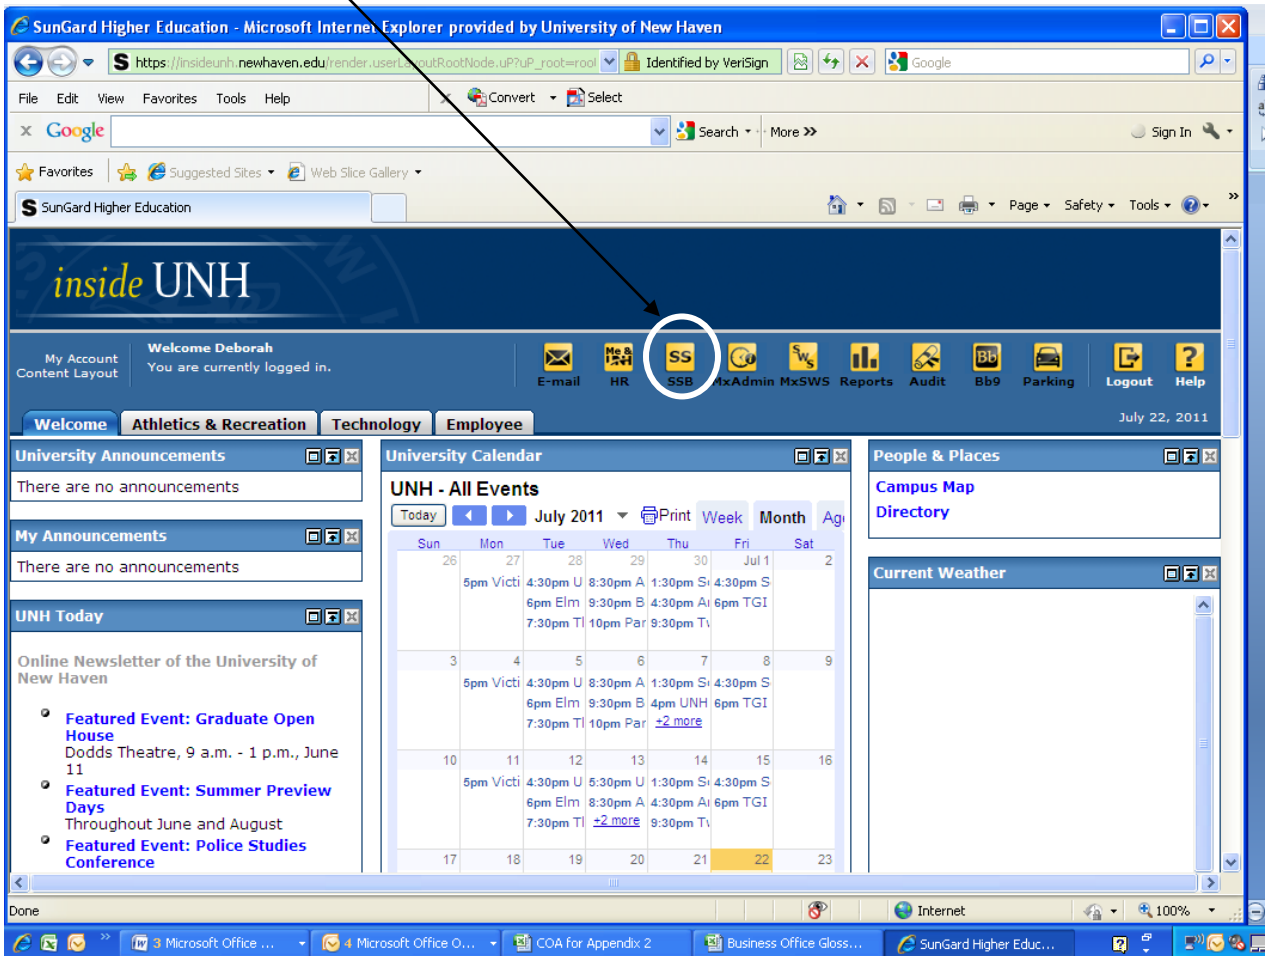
SunGard Higher Education - Microsoft Internet Explorer provided by University of New Haven

https://insideunh.newhaven.edu/render.userLayoutRootNode.uP?uP_root=root Identified by VeriSign Google

File Edit View Favorites Tools Help Convert Select

Google Search More Sign In

Favorites Suggested Sites Web Slice Gallery

SunGard Higher Education Page Safety Tools

inside UNH

My Account Content Layout

Welcome Deborah
You are currently logged in.

E-mail HR SSB MxAdmin MxSWS Reports Audit Bb9 Parking Logout Help

Welcome Athletics & Recreation Technology Employee

July 22, 2011

University Announcements
There are no announcements

My Announcements
There are no announcements

UNH Today
Online Newsletter of the University of New Haven

Featured Event: Graduate Open House
Dodds Theatre, 9 a.m. - 1 p.m., June 11

Featured Event: Summer Preview Days
Throughout June and August

Featured Event: Police Studies Conference

University Calendar
UNH - All Events
Today July 2011 Print Week Month Ag

| Sun | Mon | Tue | Wed | Thu | Fri | Sat |
|---|---|---|---|---|---|---|
| 26 | 27<br>5pm Victi | 28<br>4:30pm U<br>6pm Elm<br>7:30pm Tl | 29<br>8:30pm A<br>9:30pm B<br>10pm Par | 30<br>1:30pm S<br>4:30pm A<br>9:30pm T | Jul 1<br>4:30pm S<br>6pm TGI | 2 |
| 3 | 4<br>5pm Victi | 5<br>4:30pm U<br>6pm Elm<br>7:30pm Tl | 6<br>8:30pm A<br>9:30pm B<br>10pm Par | 7<br>1:30pm S<br>4pm UNH<br>+2 more | 8<br>4:30pm S<br>6pm TGI | 9 |
| 10 | 11<br>5pm Victi | 12<br>4:30pm U<br>6pm Elm<br>7:30pm Tl | 13<br>5:30pm U<br>8:30pm A<br>+2 more | 14<br>1:30pm S<br>4:30pm A<br>9:30pm T | 15<br>4:30pm S<br>6pm TGI | 16 |
| 17 | 18 | 19 | 20 | 21 | 22 | 23 |

People & Places
Campus Map
Directory

Current Weather

Done Internet 100%

3 Microsoft Office ... 4 Microsoft Office O... COA for Appendix 2 Business Office Gloss... SunGard Higher Educ...